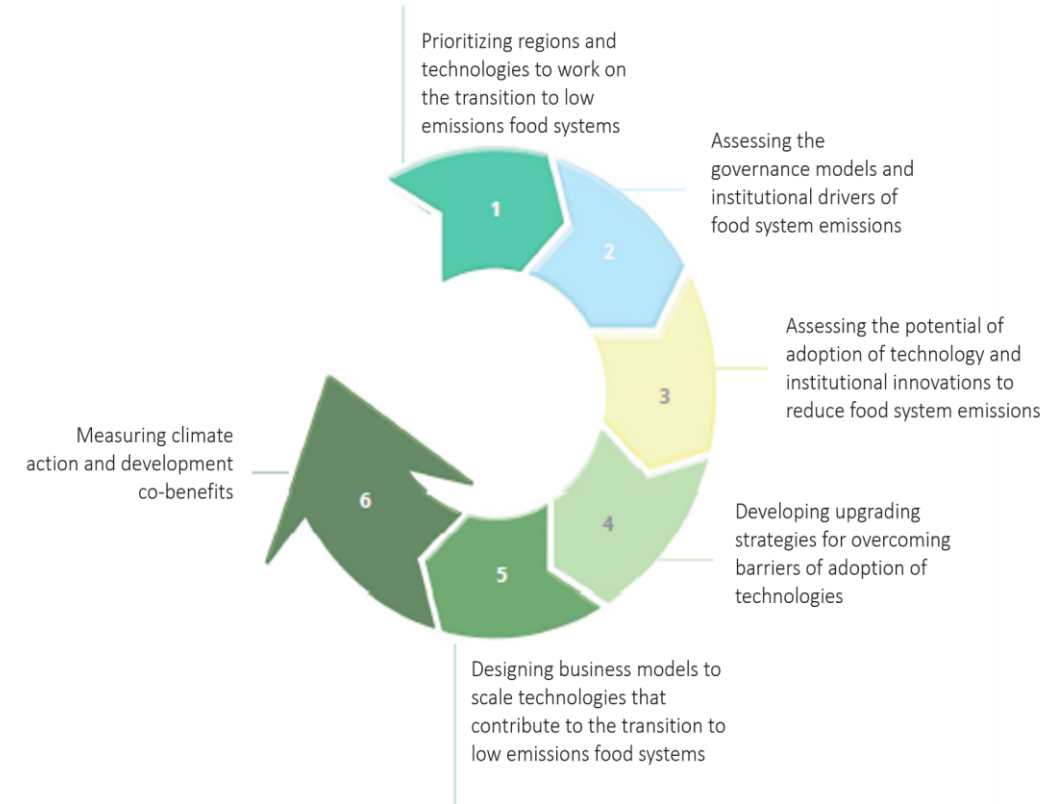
Prioritizing regions and technologies to work on the transition to low emissions food systems

1

Assessing the governance models and institutional drivers of food system emissions

2

Assessing the potential of adoption of technology and institutional innovations to reduce food system emissions

3

Measuring climate action and development co-benefits

6

4

Developing upgrading strategies for overcoming barriers of adoption of technologies

5

Designing business models to scale technologies that contribute to the transition to low emissions food systems